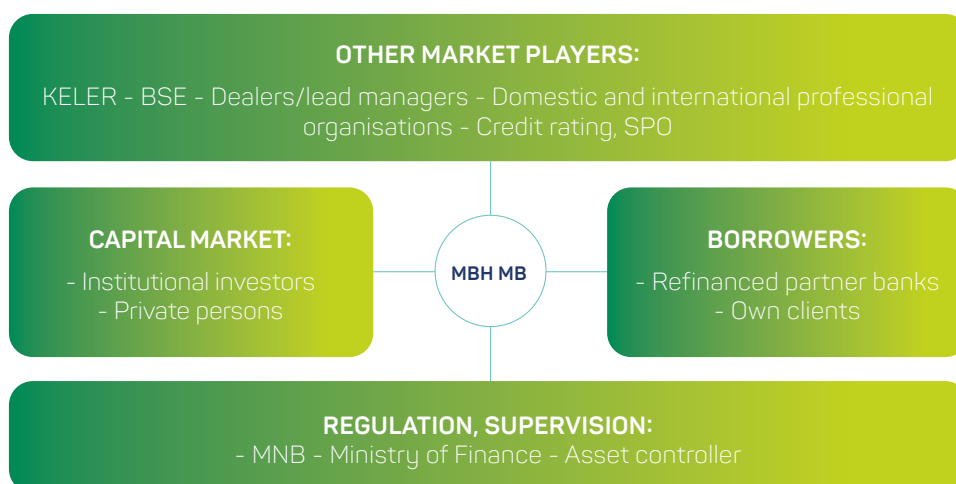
OTHER MARKET PLAYERS:
KELER - BSE - Dealers/lead managers - Domestic and international professional organisations - Credit rating, SPO

CAPITAL MARKET:
- Institutional investors
- Private persons

MBH MB

BORROWERS:
- Refinanced partner banks
- Own clients

REGULATION, SUPERVISION:
- MNB - Ministry of Finance - Asset controller